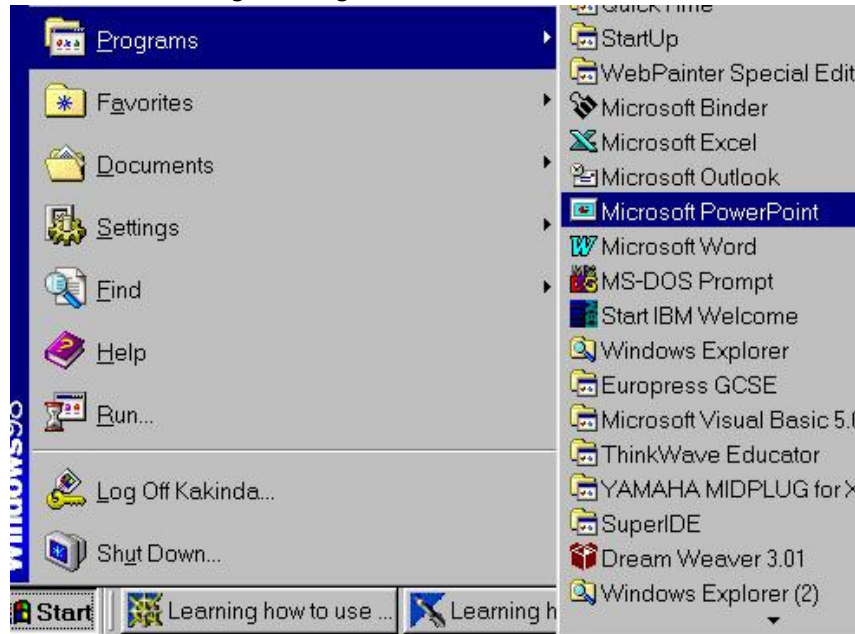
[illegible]
Programs
Favorites
Documents
Settings
Find
Help
Run...
Log Off Kakinda...
Shut Down...

Windows98

Start
Learning how to use ...
Learning h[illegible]

QuickTime
StartUp
WebPainter Special Edit
Microsoft Binder
Microsoft Excel
Microsoft Outlook
Microsoft PowerPoint
Microsoft Word
MS-DOS Prompt
Start IBM Welcome
Windows Explorer
Europress GCSE
Microsoft Visual Basic 5.
ThinkWave Educator
YAMAHA MIDPLUG for
SuperIDE
Dream Weaver 3.01
Windows Explorer (2)